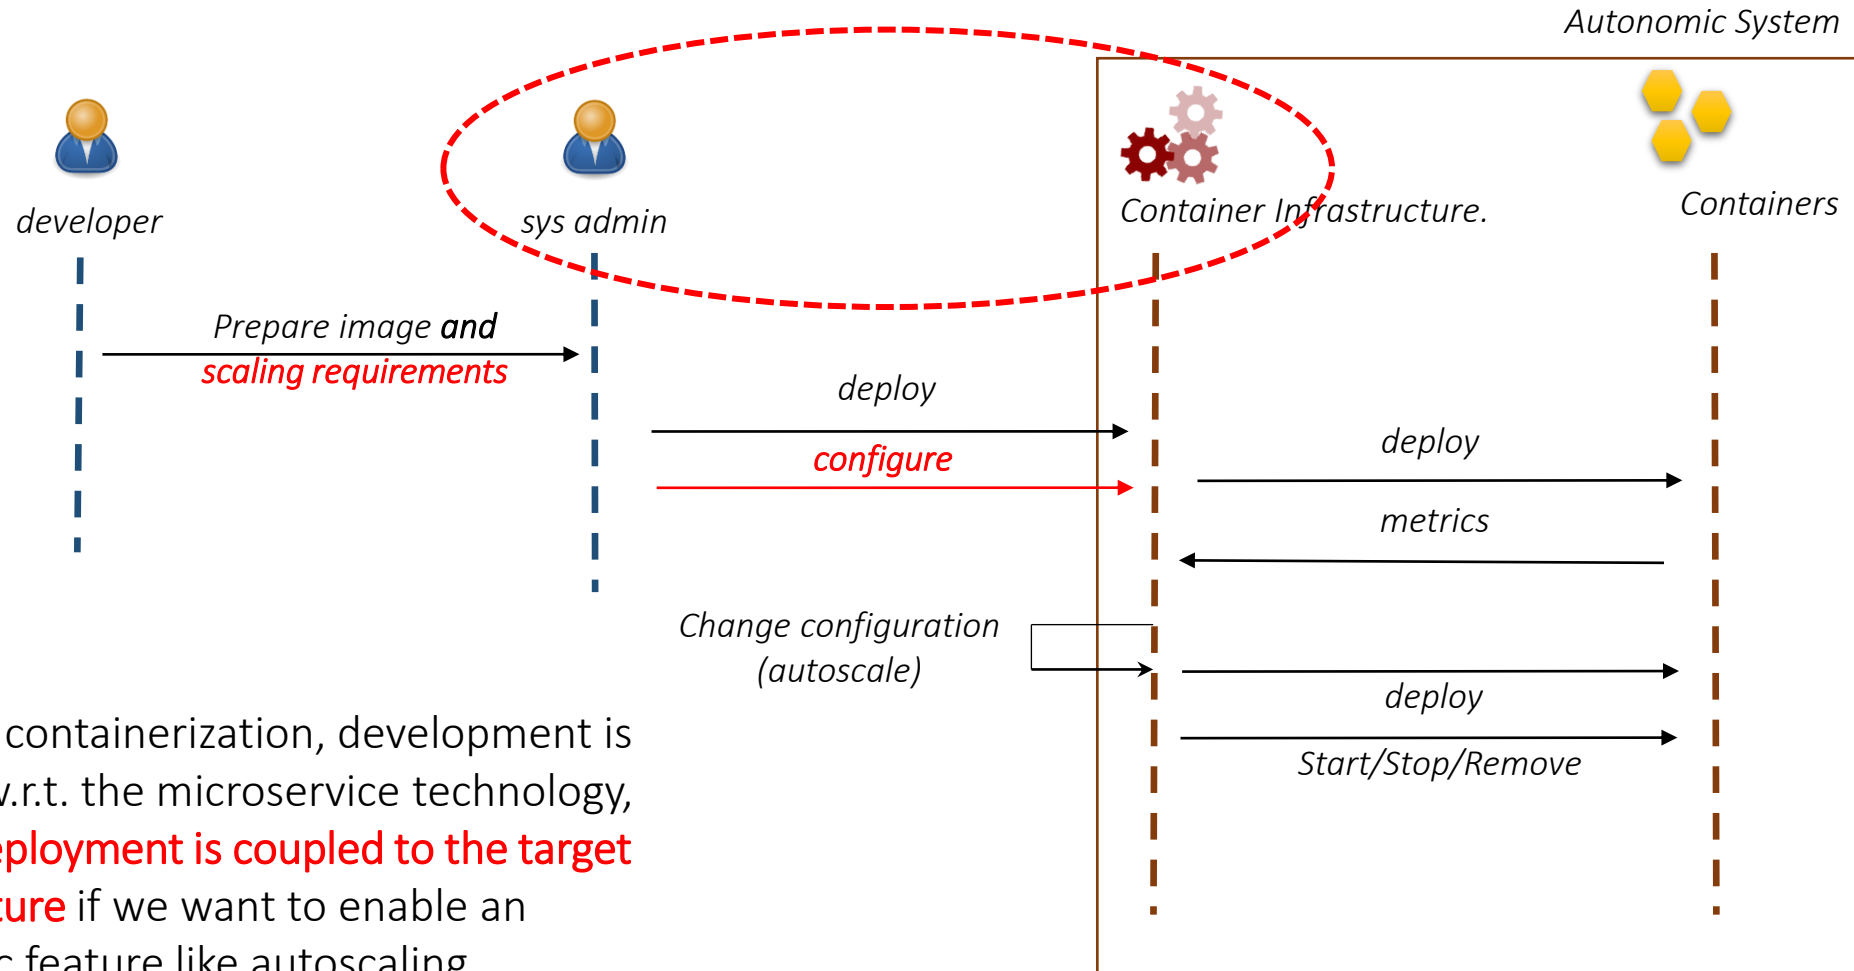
Autonomic System

developer

sys admin

Container Infrastructure.

Containers

Prepare image and scaling requirements

deploy

configure

deploy

metrics

Change configuration (autoscale)

deploy

Start/Stop/Remove

containerization, development is
.r.t. the microservice technology,
ployment is coupled to the target
ture if we want to enable an
feature like autoscaling